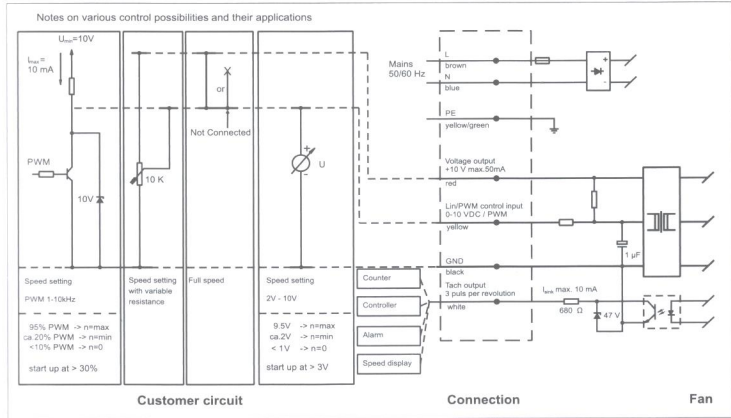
Notes on various control possibilities and their applications

$U_{\max}$=10V

$I_{\max}$ = 10 mA

PWM

10V

10 K

or

Not Connected

U

Speed setting

PWM 1-10kHz

95% PWM -> n=max
ca.20% PWM -> n=min
<10% PWM -> n=0

start up at > 30%

Speed setting with variable resistance

Full speed

Speed setting

2V - 10V

9.5V -> n=max
ca.2V -> n=min
< 1V -> n=0

start up at > 3V

Counter

Controller

Alarm

Speed display

Mains 50/60 Hz

L
brown

N
blue

PE
yellow/green

Voltage output
+10 V max.50mA
red

Lin/PWM control input
0-10 VDC / PWM
yellow

GND
black

Tach output
3 puls per revolution
white

$I_{sink}$ max. 10 mA

680 Ω

47 V

1 µF

Customer circuit

Connection

Fan